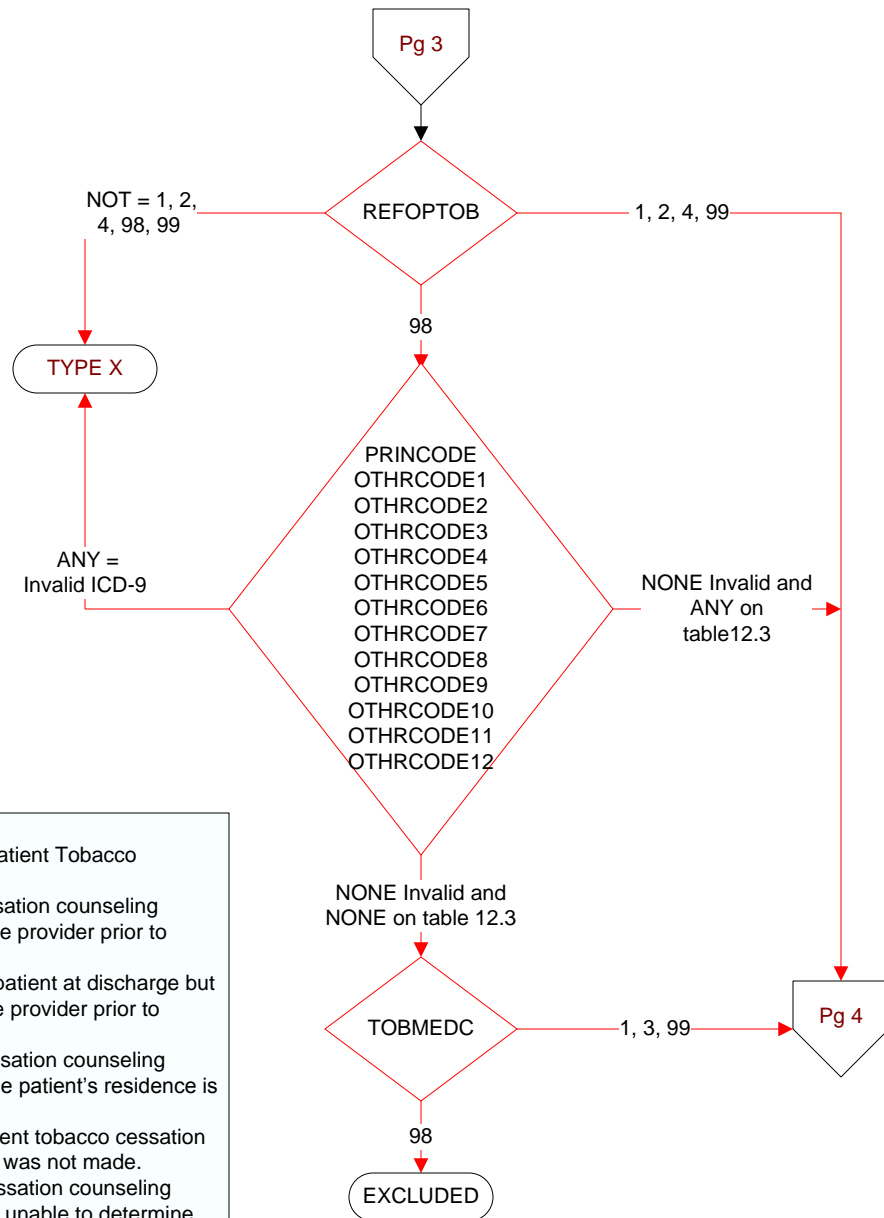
Pg 3

REFOPTOB

NOT = 1, 2, 4, 98, 99

1, 2, 4, 99

98

TYPE X

PRINCODE
OTHRCODE1
OTHRCODE2
OTHRCODE3
OTHRCODE4
OTHRCODE5
OTHRCODE6
OTHRCODE7
OTHRCODE8
OTHRCODE9
OTHRCODE10
OTHRCODE11
OTHRCODE12

ANY = Invalid ICD-9

NONE Invalid and ANY on table12.3

NONE Invalid and NONE on table 12.3

TOBMEDC

1, 3, 99

Pg 4

98

EXCLUDED

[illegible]atient Tobacco
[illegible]sation counseling
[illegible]e provider prior to
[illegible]patient at discharge but
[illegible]e provider prior to
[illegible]sation counseling
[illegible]e patient's residence is
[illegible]ent tobacco cessation
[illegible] was not made.
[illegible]ssation counseling
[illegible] unable to determine